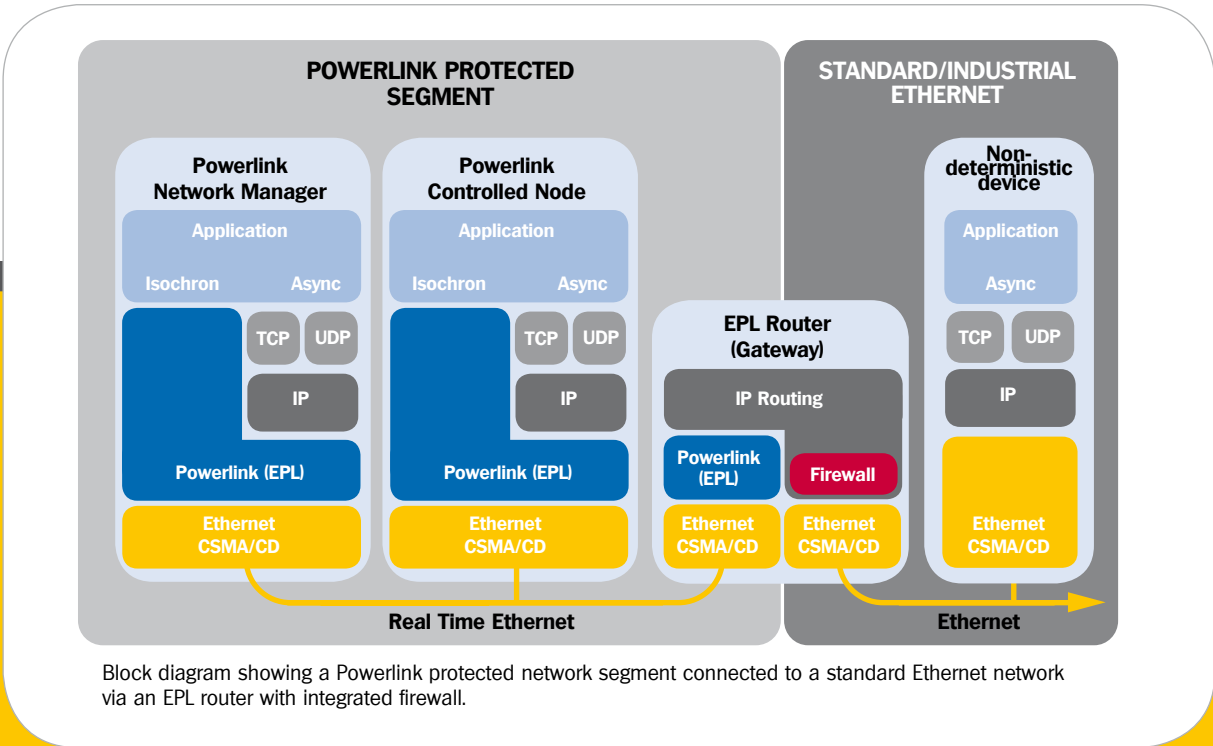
POWERLINK PROTECTED SEGMENT

STANDARD/INDUSTRIAL ETHERNET

Powerlink Network Manager

Application

Isochron

Async

TCP

UDP

IP

Powerlink (EPL)

Ethernet CSMA/CD

Powerlink Controlled Node

Application

Isochron

Async

TCP

UDP

IP

Powerlink (EPL)

Ethernet CSMA/CD

EPL Router (Gateway)

IP Routing

Powerlink (EPL)

Firewall

Ethernet CSMA/CD

Ethernet CSMA/CD

Non-deterministic device

Application

Async

TCP

UDP

IP

Ethernet CSMA/CD

Real Time Ethernet

Ethernet

Block diagram showing a Powerlink protected network segment connected to a standard Ethernet network via an EPL router with integrated firewall.